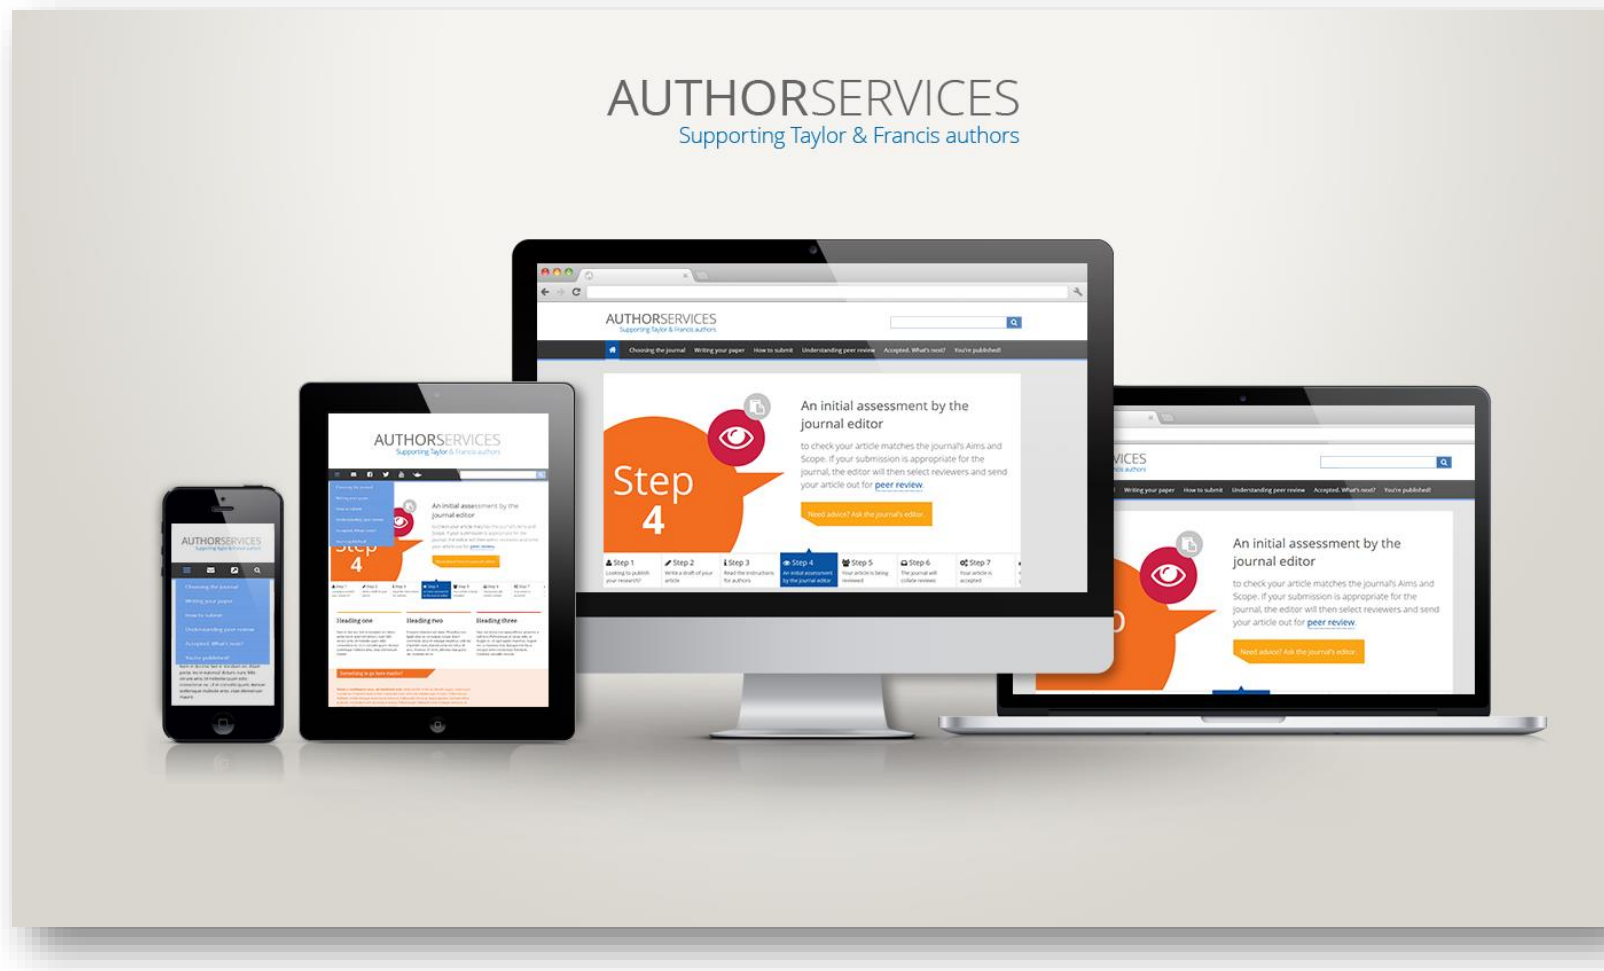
AUTHORSERVICES
Supporting Taylor & Francis authors

AUTHORSERVICES
Supporting Taylor & Francis authors

Choosing the journal Writing your paper How to submit Understanding peer review Accepted. What's next? You're published!

Step 4

An initial assessment by the journal editor

to check your article matches the journal's Aims and Scope. If your submission is appropriate for the journal, the editor will then select reviewers and send your article out for peer review.

Need advice? Ask the journal's editor

Step 1 Looking to publish your research?
Step 2 Write a draft of your article
Step 3 Read the instructions for authors
Step 4 An initial assessment by the journal editor
Step 5 Your article is being reviewed
Step 6 The journal will collate reviews
Step 7 Your article is accepted

AUTHORSERVICES
Supporting Taylor & Francis authors

An initial assessment by the journal editor

Step 4

Heading one
Heading two
Heading three

AUTHORSERVICES
Supporting Taylor & Francis authors

Choosing the journal
Writing your paper
How to submit
Understanding peer review
Accepted. What's next?
You're published!

Writing your paper How to submit Understanding peer review Accepted. What's next? You're published!

An initial assessment by the journal editor

to check your article matches the journal's Aims and Scope. If your submission is appropriate for the journal, the editor will then select reviewers and send your article out for peer review.

Need advice? Ask the journal's editor